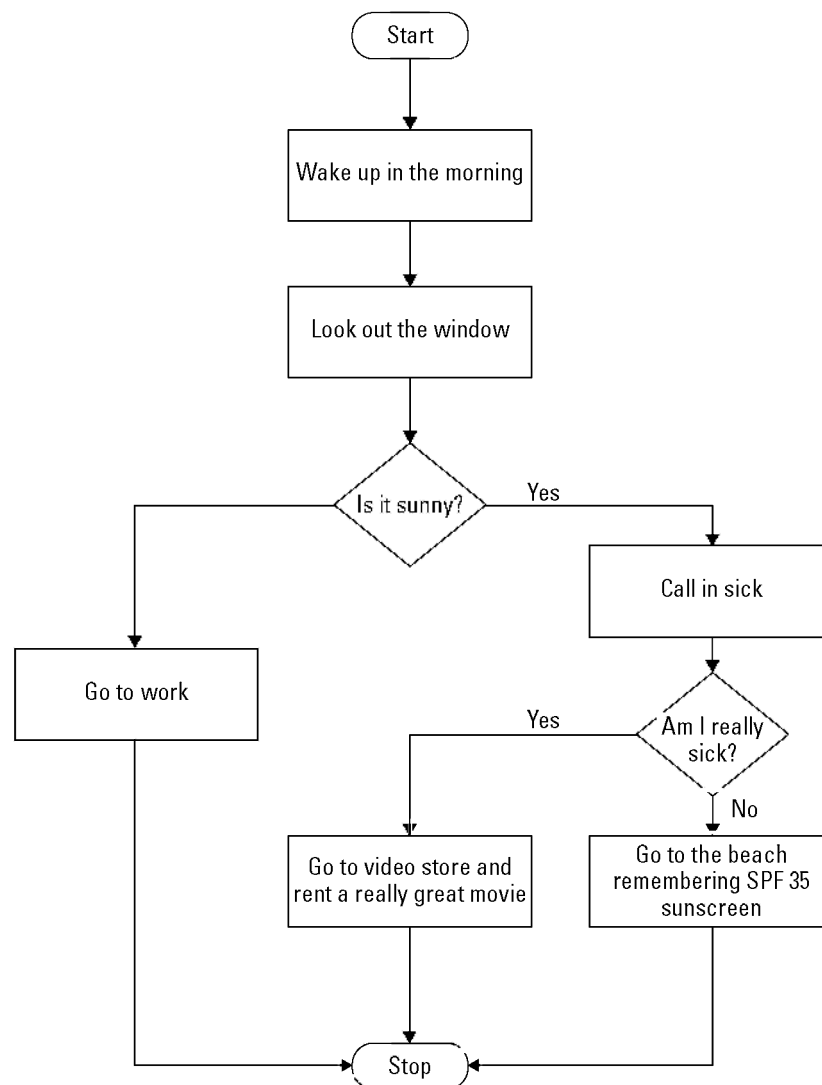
Start

Wake up in the morning

Look out the window

Is it sunny?

Yes

Call in sick

Go to work

Yes

Am I really sick?

No

Go to video store and rent a really great movie

Go to the beach remembering SPF 35 sunscreen

Stop